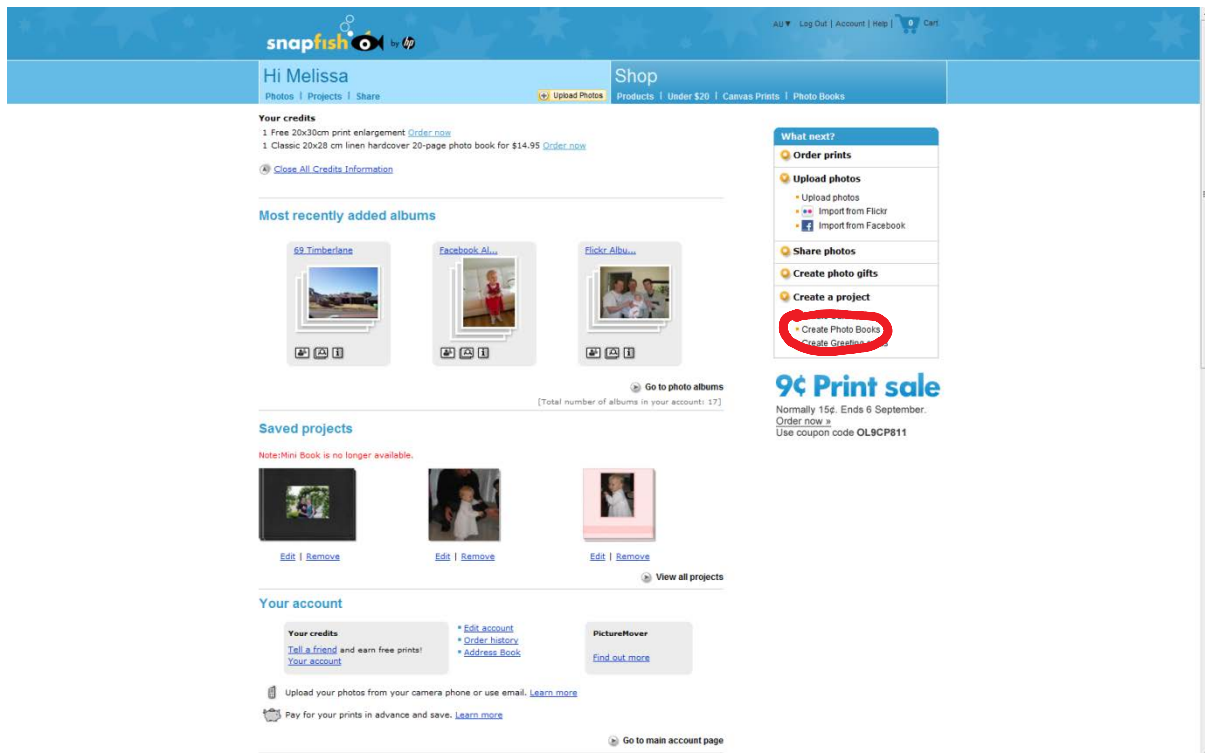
snapfish by hp

AU▼ | Log Out | Account | Help | 0 Cart

Hi Melissa
Photos | Projects | Share

Upload Photos

Shop
Products | Under $20 | Canvas Prints | Photo Books

Your credits
1 Free 20x30cm print enlargement Order now
1 Classic 20x28 cm linen hardcover 20-page photo book for $14.95 Order now

Close All Credits Information

Most recently added albums

69 Timberlane

Facebook Al...

Flickr Albu...

Go to photo albums
[Total number of albums in your account: 17]

Saved projects

Note:Mini Book is no longer available.

Edit | Remove

Edit | Remove

Edit | Remove

View all projects

Your account

Your credits
Tell a friend and earn free prints!
Your account

• Edit account
• Order history
• Address Book

PictureMover
Find out more

Upload your photos from your camera phone or use email. Learn more

Pay for your prints in advance and save. Learn more

Go to main account page

What next?
Order prints
Upload photos
• Upload photos
• Import from Flickr
• Import from Facebook
Share photos
Create photo gifts
Create a project
• Create Photo Books
• Create Greeting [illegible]

9¢ Print sale
Normally 15¢. Ends 6 September.
Order now »
Use coupon code OL9CP811